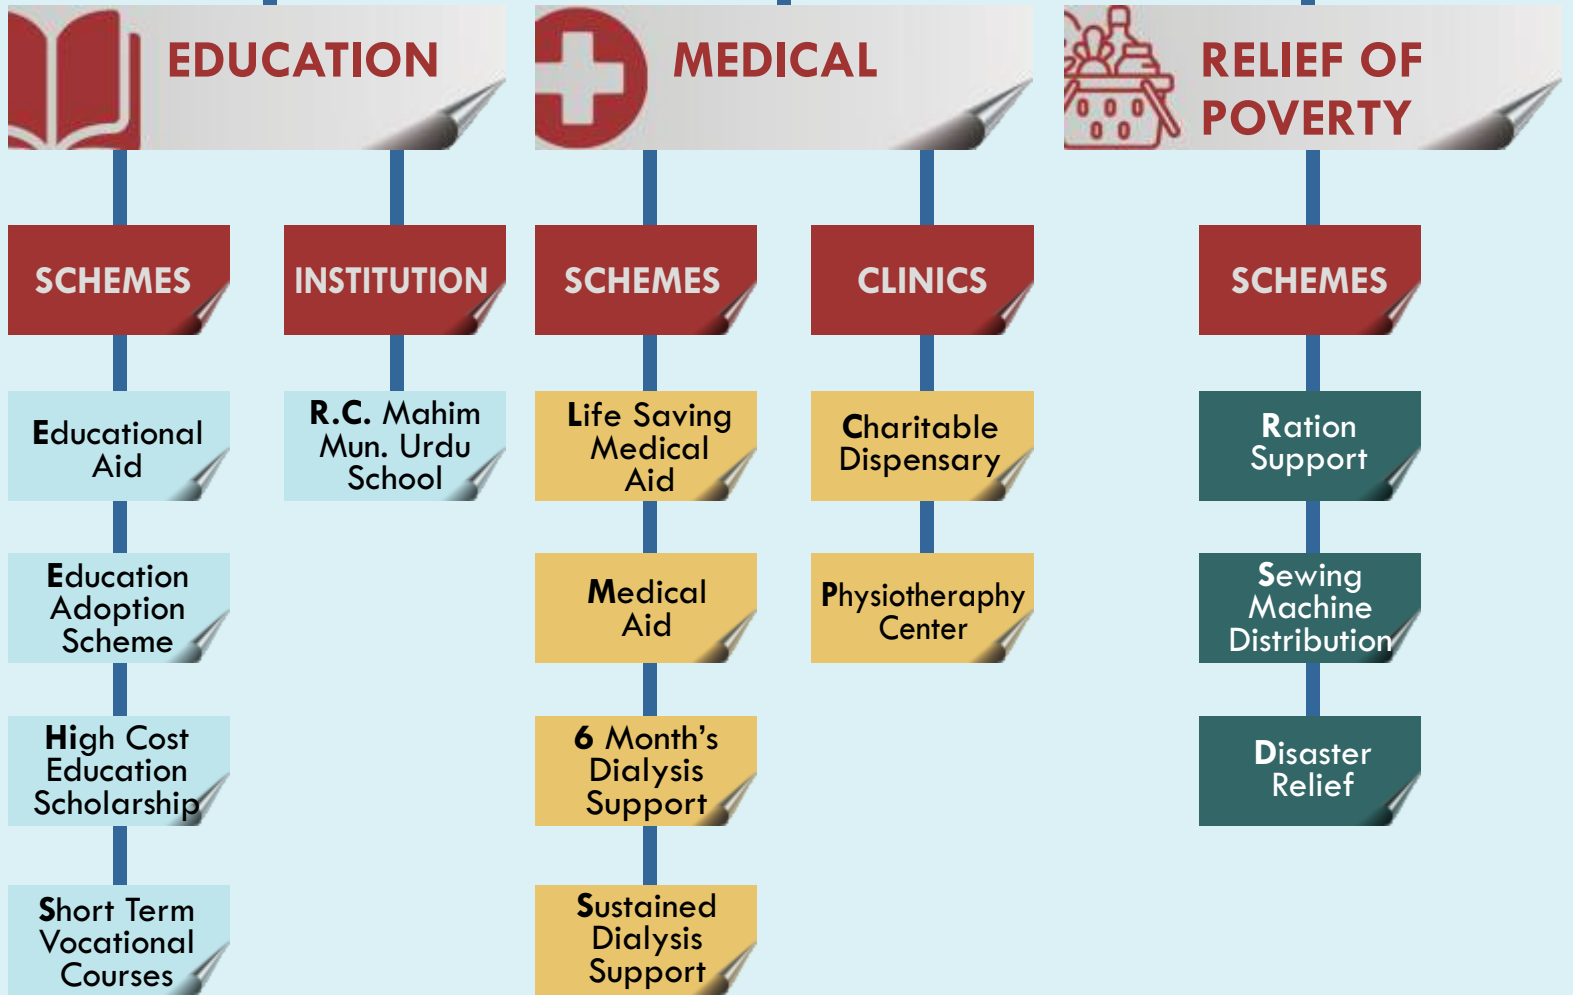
EDUCATION

SCHEMES

Educational Aid

Education Adoption Scheme

High Cost Education Scholarship

Short Term Vocational Courses

INSTITUTION

R.C. Mahim Mun. Urdu School

MEDICAL

SCHEMES

Life Saving Medical Aid

Medical Aid

6 Month's Dialysis Support

Sustained Dialysis Support

CLINICS

Charitable Dispensary

Physiotheraphy Center

RELIEF OF POVERTY

SCHEMES

Ration Support

Sewing Machine Distribution

Disaster Relief